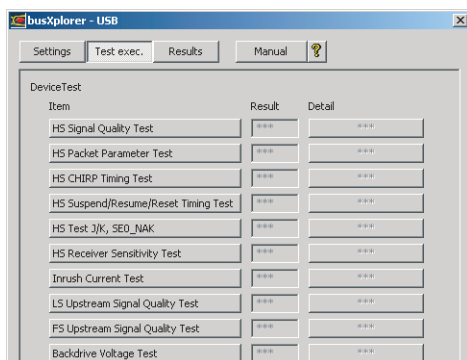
busXplorer - USB

Settings | Test exec. | Results | Manual | ?

DeviceTest

| Item | Result | Detail |
|---|---|---|
| HS Signal Quality Test | *** | *** |
| HS Packet Parameter Test | *** | *** |
| HS CHIRP Timing Test | *** | *** |
| HS Suspend/Resume/Reset Timing Test | *** | *** |
| HS Test J/K, SE0_NAK | *** | *** |
| HS Receiver Sensitivity Test | *** | *** |
| Inrush Current Test | *** | *** |
| LS Upstream Signal Quality Test | *** | *** |
| FS Upstream Signal Quality Test | *** | *** |
| Backdrive Voltage Test | *** | *** |